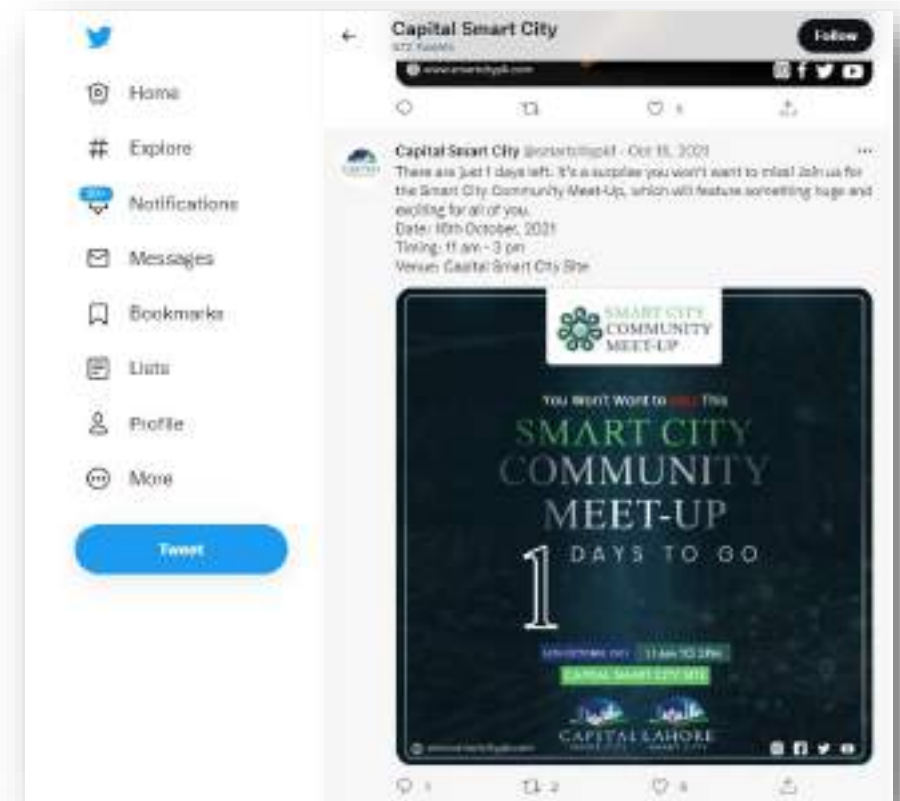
Home

Explore

20+

Notifications

Messages

Bookmarks

Lists

Profile

More

Tweet

Capital Smart City

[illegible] Tweets

Follow

www.smartcitypk.com

Capital Smart City @smartcitypkl · Oct 15, 2021

There are just 1 days left. It's a surprise you won't want to miss! Join us for the Smart City Community Meet-Up, which will feature something huge and exciting for all of you.
Date: 16th October, 2021
Timing: 11 am - 3 pm
Venue: Capital Smart City Site

SMART CITY COMMUNITY MEET-UP

You Won't Want to Miss This

SMART CITY COMMUNITY MEET-UP

1 DAYS TO GO

16th OCTOBER 2021 11 AM TO 3PM

CAPITAL SMART CITY SITE

CAPITAL LAHORE

www.smartcitypk.com

1 2 4